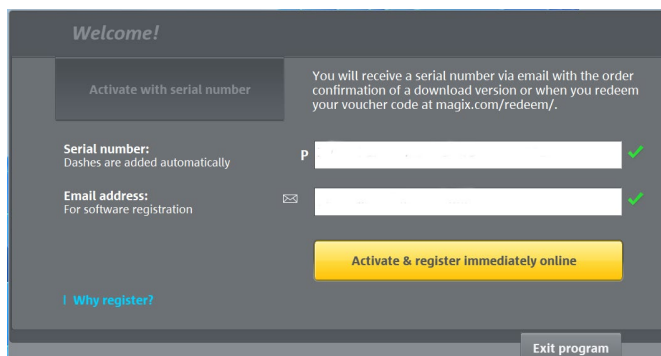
Welcome!

Activate with serial number

You will receive a serial number via email with the order confirmation of a download version or when you redeem your voucher code at magix.com/redeem/.

Serial number:
Dashes are added automatically

P

Email address:
For software registration

Activate & register immediately online

Why register?

Exit program